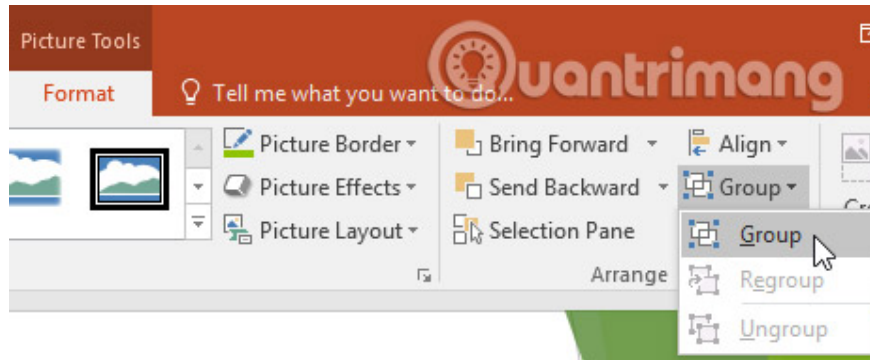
Picture Tools

Format

Tell me what you want to do...

Quantrimang

Picture Border

Picture Effects

Picture Layout

Bring Forward

Send Backward

Selection Pane

Arrange

Align

Group

Group

Regroup

Ungroup

Cr